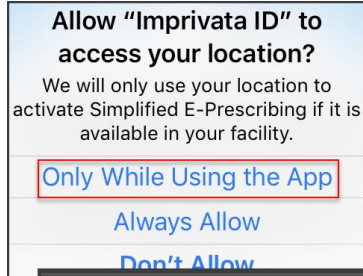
Allow “Imprivata ID” to access your location?

We will only use your location to activate Simplified E-Prescribing if it is available in your facility.

Only While Using the App

Always Allow

Don't Allow